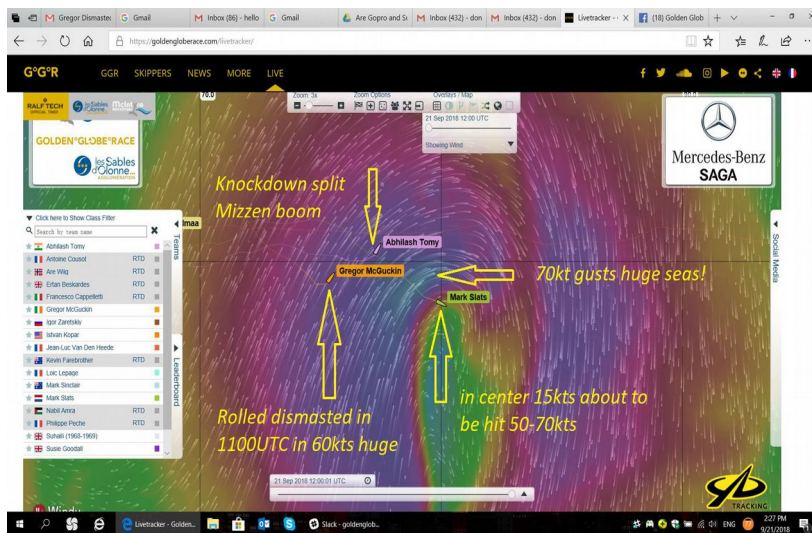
Gregor Dismaste | Gmail | Inbox (86) - hello | Gmail | Are Gopro and Si | Inbox (432) - don | Inbox (432) - don | Livetracker | (18) Golden Glob

https://goldengloberace.com/livetracker/

G°G°R GGR SKIPPERS NEWS MORE LIVE

RALFTECH OFFICIAL TIMER

GOLDEN GLOBE RACE

Les Sables d'Olonne AGGLOMERATION

Zoom: 3x

Zoom Options

Overlays / Map

21 Sep 2018 12:00 UTC

Showing Wind

Mercedes-Benz SAGA

Click here to Show Class Filter

Search by team name

Teams

Abhilash Tomy
Antoine Cousot RTD
Are Wiig
Ertan Beskardes RTD
Francesco Cappelletti RTD
Gregor McGuckin
Igor Zaretskiy
Istvan Kopar
Jean-Luc Van Den Heede
Kevin Farebrother RTD
Loic Lepage
Mark Sinclair
Mark Slats
Nabil Amra RTD
Philippe Peche RTD
Suhaili (1968-1969)
Susie Goodall

Leaderboard

Imaa

Knockdown split Mizzen boom

Abhilash Tomy

Gregor McGuckin

70kt gusts huge seas!

Mark Slats

in center 15kts about to be hit 50-70kts

Rolled dismasted in 1100UTC in 60kts huge

21 Sep 2018 12:00:01 UTC

Social Media

Windy

TRACKING

Livetracker - Golden...

Slack - goldenglob...

ENG

2:27 PM 9/21/2018